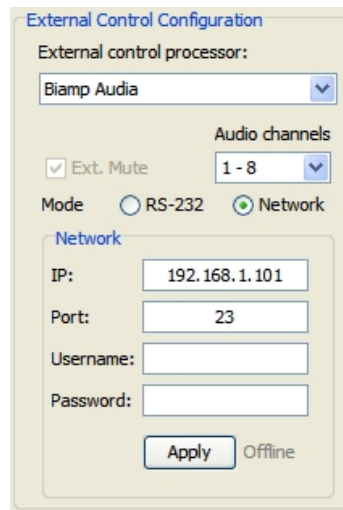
External Control Configuration

External control processor:

Biamp Audia

Audio channels

Ext. Mute

1 - 8

Mode RS-232 Network

Network

IP: 192.168.1.101

Port: 23

Username:

Password:

Apply Offline